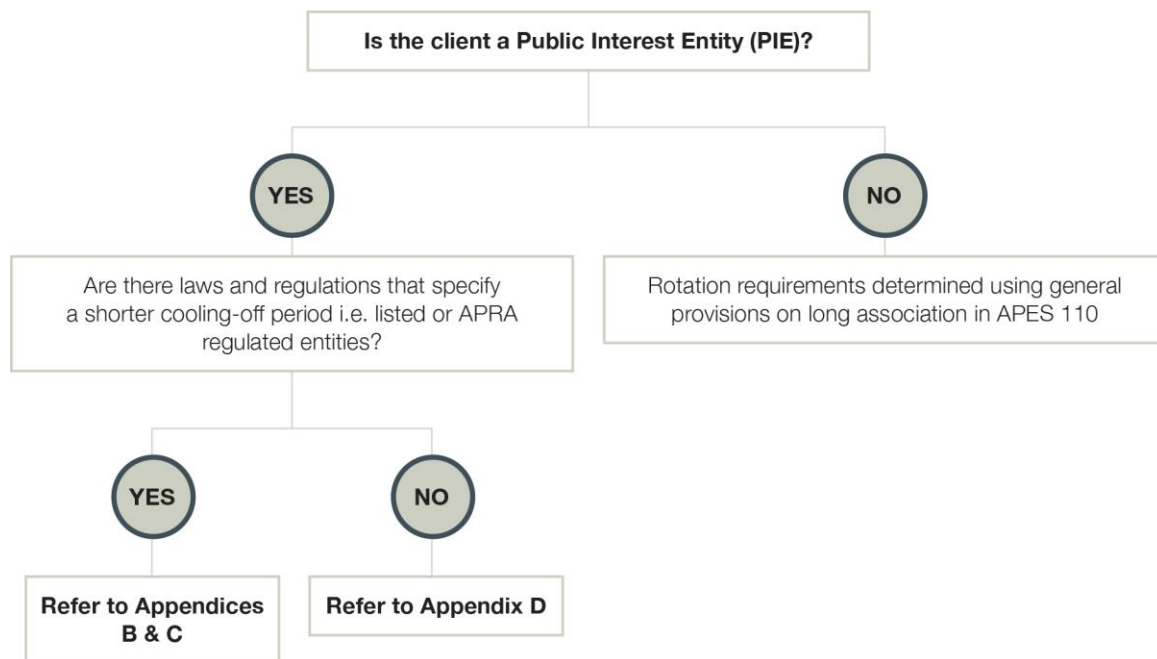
Is the client a Public Interest Entity (PIE)?

YES

NO

Are there laws and regulations that specify a shorter cooling-off period i.e. listed or APRA regulated entities?

Rotation requirements determined using general provisions on long association in APES 110

YES

NO

Refer to Appendices B & C

Refer to Appendix D